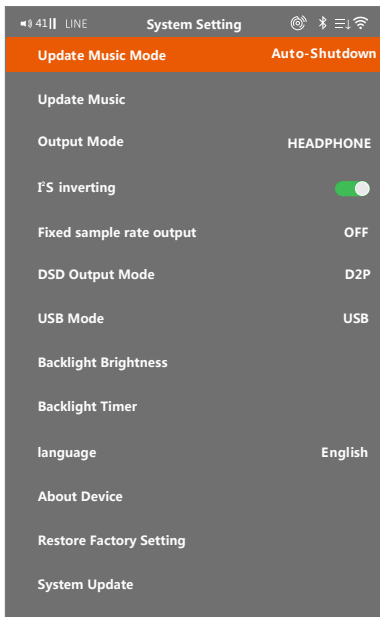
41 LINE System Setting

Update Music Mode Auto-Shutdown

Update Music

Output Mode HEADPHONE

I²S inverting

Fixed sample rate output OFF

DSD Output Mode D2P

USB Mode USB

Backlight Brightness

Backlight Timer

language English

About Device

Restore Factory Setting

System Update